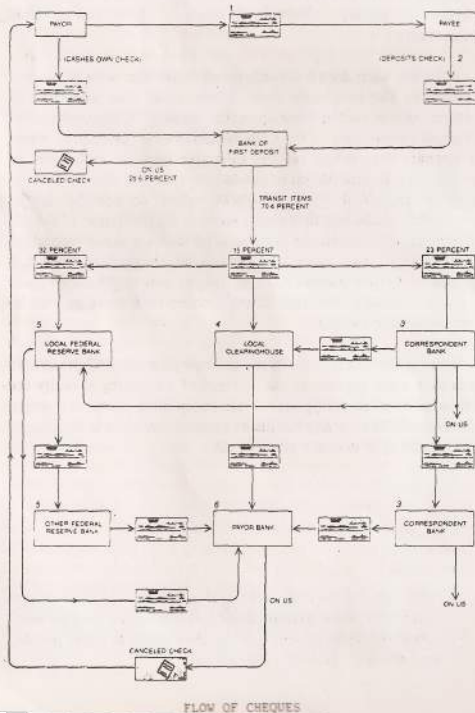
PAYOR

1

PAYEE

(CASHES OWN CHECK)

(DEPOSITS CHECK) 2

BANK OF FIRST DEPOSIT

CANCELED CHECK

ON US 25.6 PERCENT

TRANSIT ITEMS 70.4 PERCENT

32 PERCENT

15 PERCENT

23 PERCENT

5 LOCAL FEDERAL RESERVE BANK

4 LOCAL CLEARINGHOUSE

3 CORRESPONDENT BANK

ON US

5 OTHER FEDERAL RESERVE BANK

6 PAYOR BANK

3 CORRESPONDENT BANK

ON US

ON US

CANCELED CHECK

FLOW OF CHEQUES